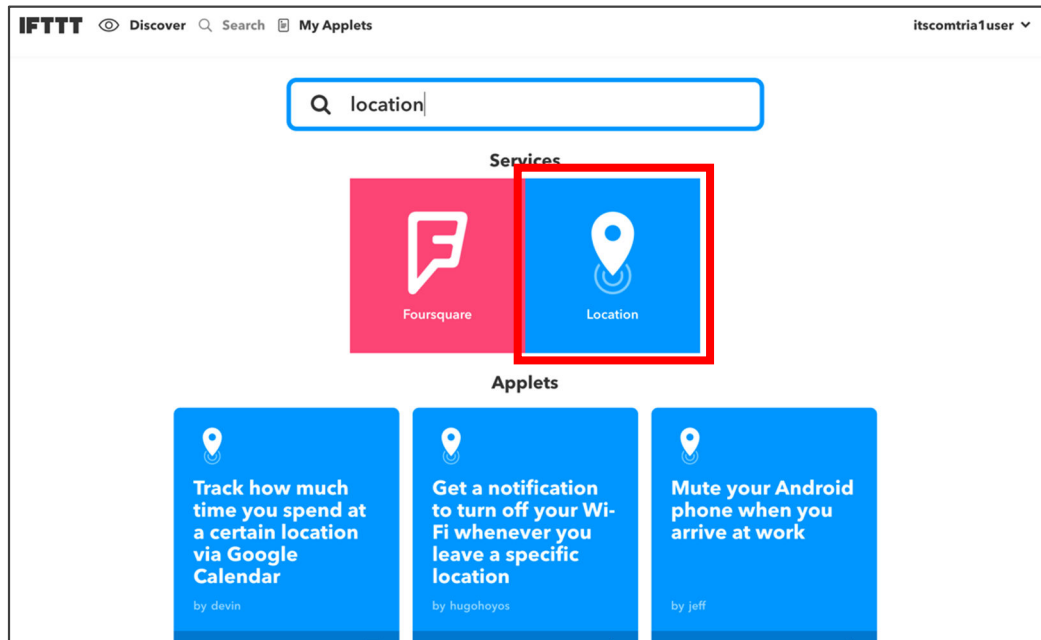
IFTTT Discover Search My Applets itscomtria1user

location

Services

Foursquare

Location

Applets

Track how much time you spend at a certain location via Google Calendar

by devin

Get a notification to turn off your Wi-Fi whenever you leave a specific location

by hugohoyos

Mute your Android phone when you arrive at work

by jeff